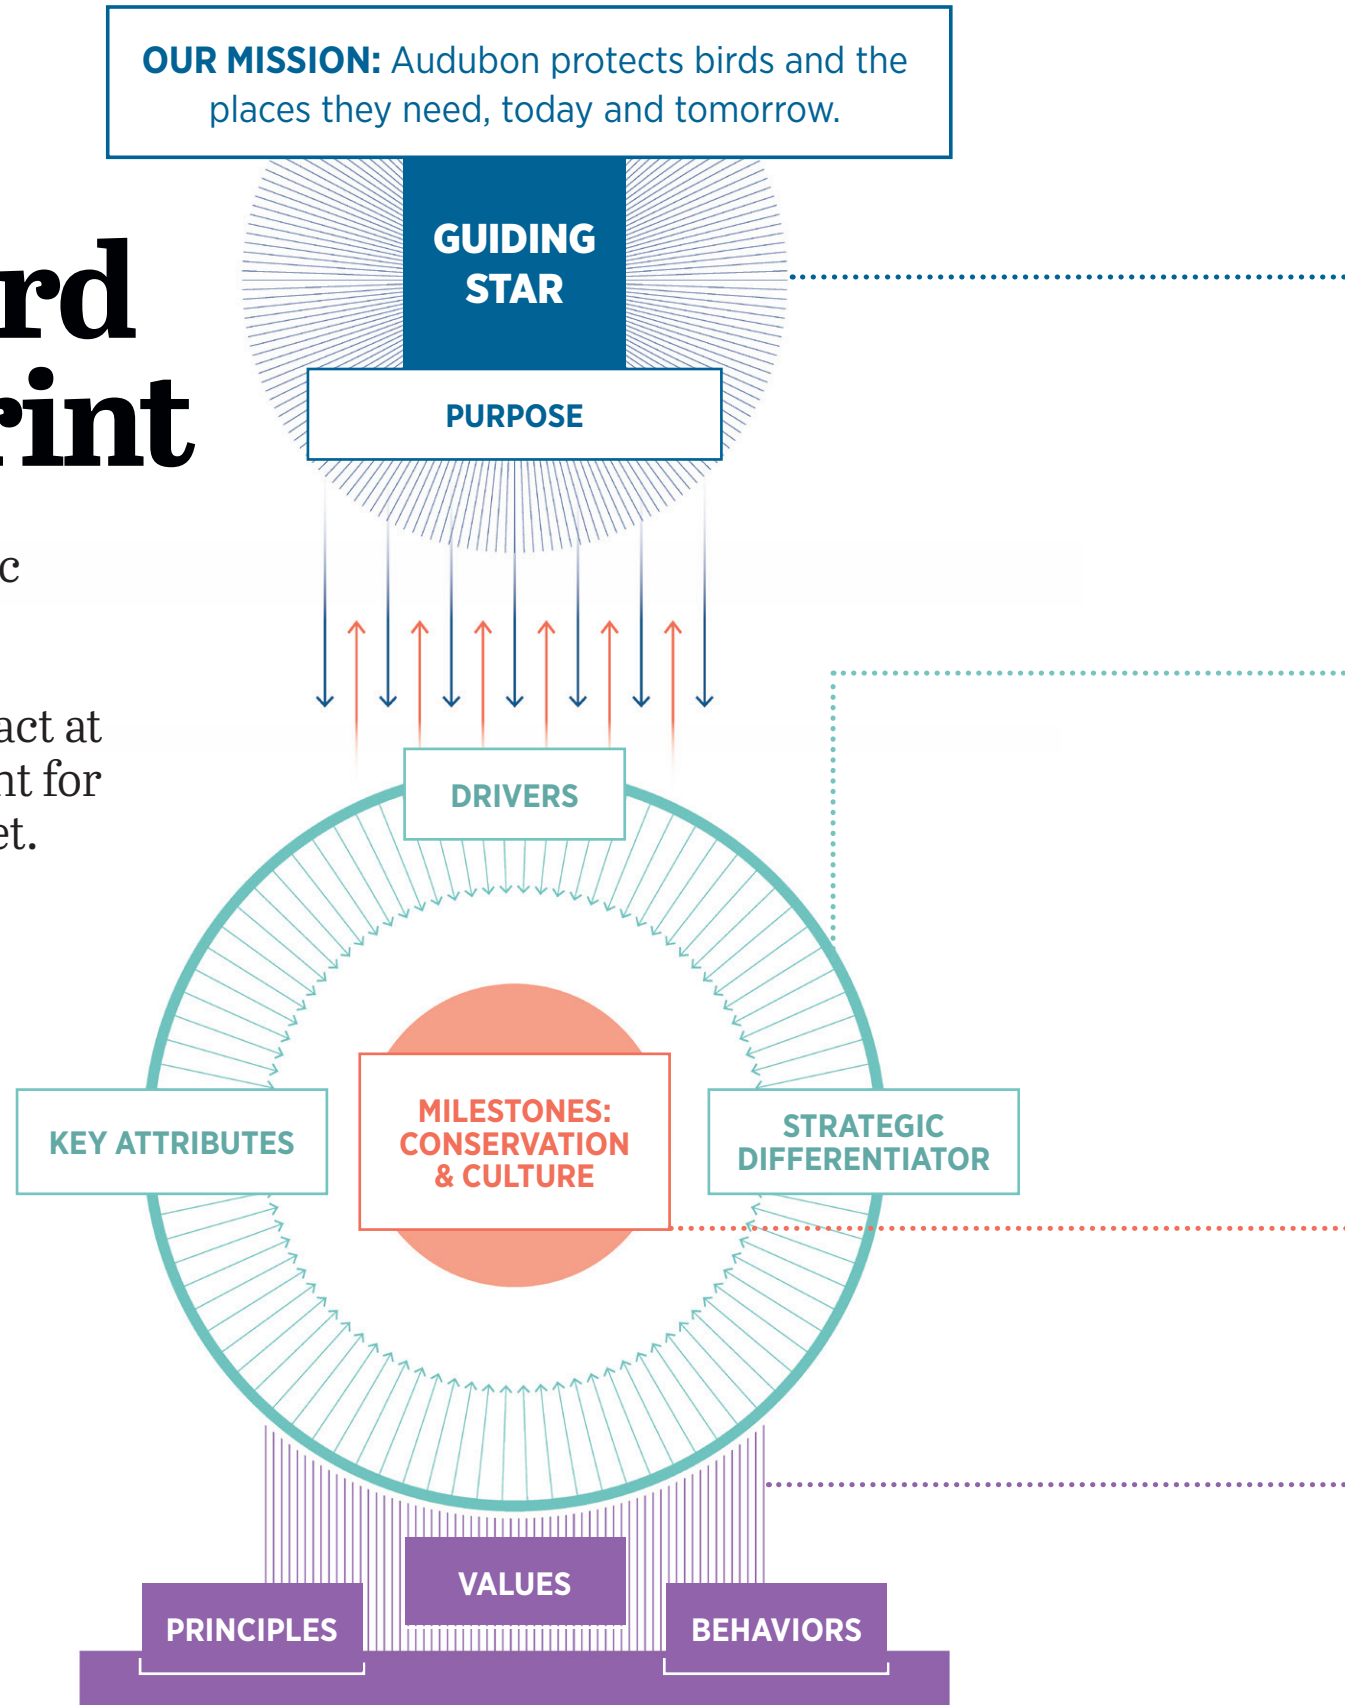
OUR MISSION: Audubon protects birds and the places they need, today and tomorrow.

rd
rint

c

act at
nt for
et.

GUIDING STAR

PURPOSE

DRIVERS

KEY ATTRIBUTES

MILESTONES: CONSERVATION & CULTURE

STRATEGIC DIFFERENTIATOR

VALUES

PRINCIPLES

BEHAVIORS